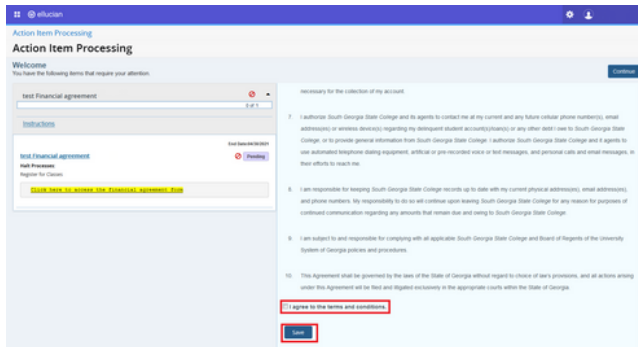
@ ellucian

Action Item Processing

Action Item Processing

Welcome
You have the following items that require your attention.

Continue

test Financial agreement

0 of 1

Instructions

End Date 04/30/2021

test Financial agreement

Pending

Halt Processes
Register for Classes

Click here to access the financial agreement form

necessary for the collection of my account.

7. I authorize South Georgia State College and its agents to contact me at my current and any future cellular phone number(s), email address(es) or wireless device(s) regarding my delinquent student account(s)/loan(s) or any other debt I owe to South Georgia State College, or to provide general information from South Georgia State College. I authorize South Georgia State College and it agents to use automated telephone dialing equipment, artificial or pre-recorded voice or text messages, and personal calls and email messages, in their efforts to reach me.

8. I am responsible for keeping South Georgia State College records up to date with my current physical address(es), email address(es), and phone numbers. My responsibility to do so will continue upon leaving South Georgia State College for any reason for purposes of continued communication regarding any amounts that remain due and owing to South Georgia State College.

9. I am subject to and responsible for complying with all applicable South Georgia State College and Board of Regents of the University System of Georgia policies and procedures.

10. This Agreement shall be governed by the laws of the State of Georgia without regard to choice of law's provisions, and all actions arising under this Agreement will be filed and litigated exclusively in the appropriate courts within the State of Georgia.

I agree to the terms and conditions.

Save